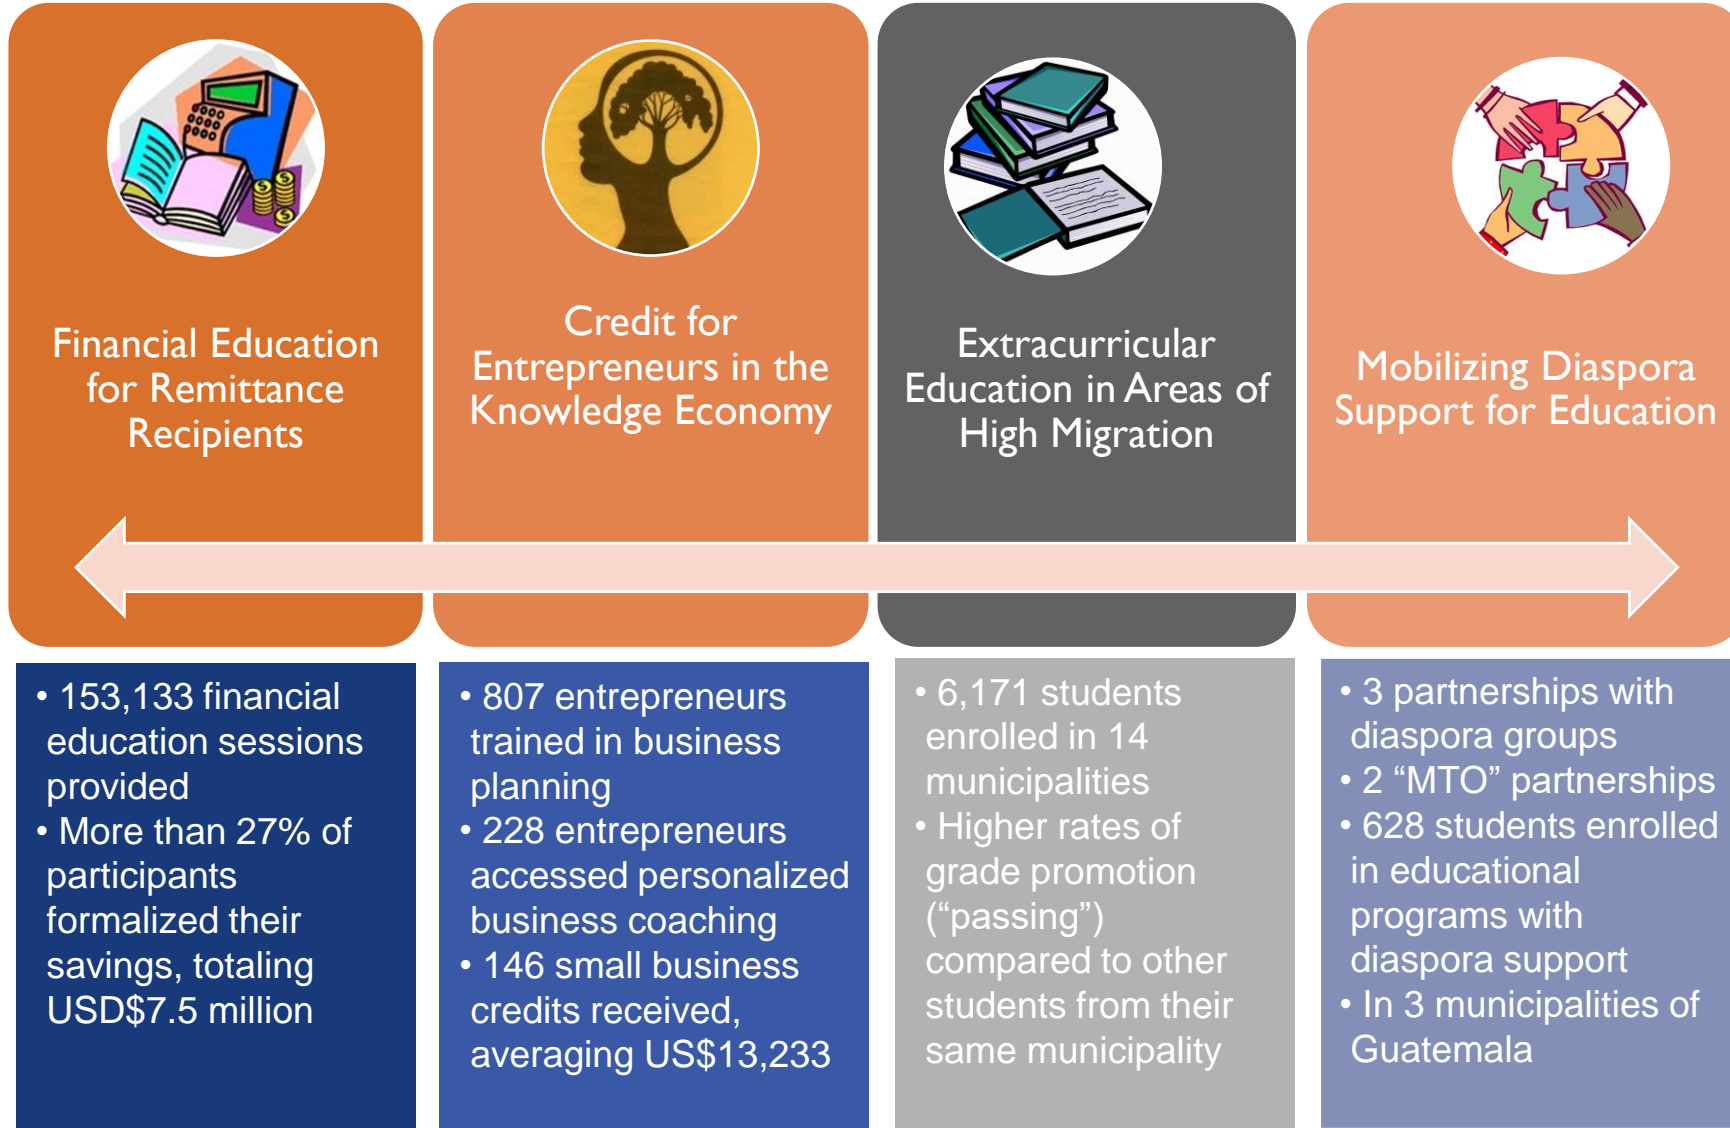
Financial Education for Remittance Recipients

Credit for Entrepreneurs in the Knowledge Economy

Extracurricular Education in Areas of High Migration

Mobilizing Diaspora Support for Education

• 153,133 financial education sessions provided
• More than 27% of participants formalized their savings, totaling USD$7.5 million

• 807 entrepreneurs trained in business planning
• 228 entrepreneurs accessed personalized business coaching
• 146 small business credits received, averaging US$13,233

• 6,171 students enrolled in 14 municipalities
• Higher rates of grade promotion (“passing”) compared to other students from their same municipality

• 3 partnerships with diaspora groups
• 2 “MTO” partnerships
• 628 students enrolled in educational programs with diaspora support
• In 3 municipalities of Guatemala